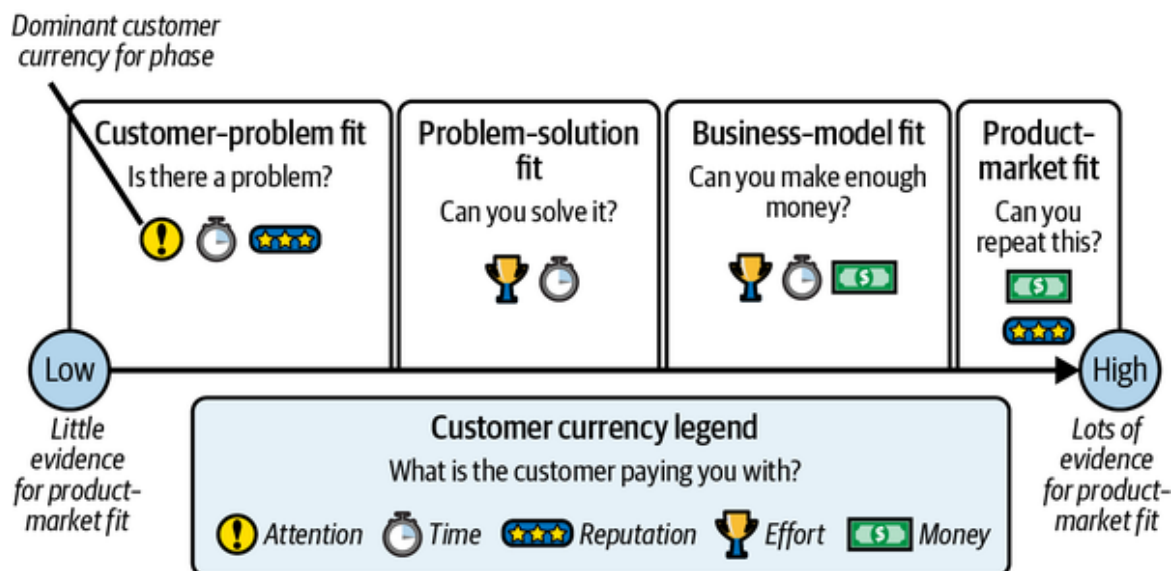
Dominant customer currency for phase

Customer-problem fit
Is there a problem?

Problem-solution fit
Can you solve it?

Business-model fit
Can you make enough money?

Product-market fit
Can you repeat this?

Low

High

Little evidence for product-market fit

Lots of evidence for product-market fit

Customer currency legend
What is the customer paying you with?

Attention Time Reputation Effort Money